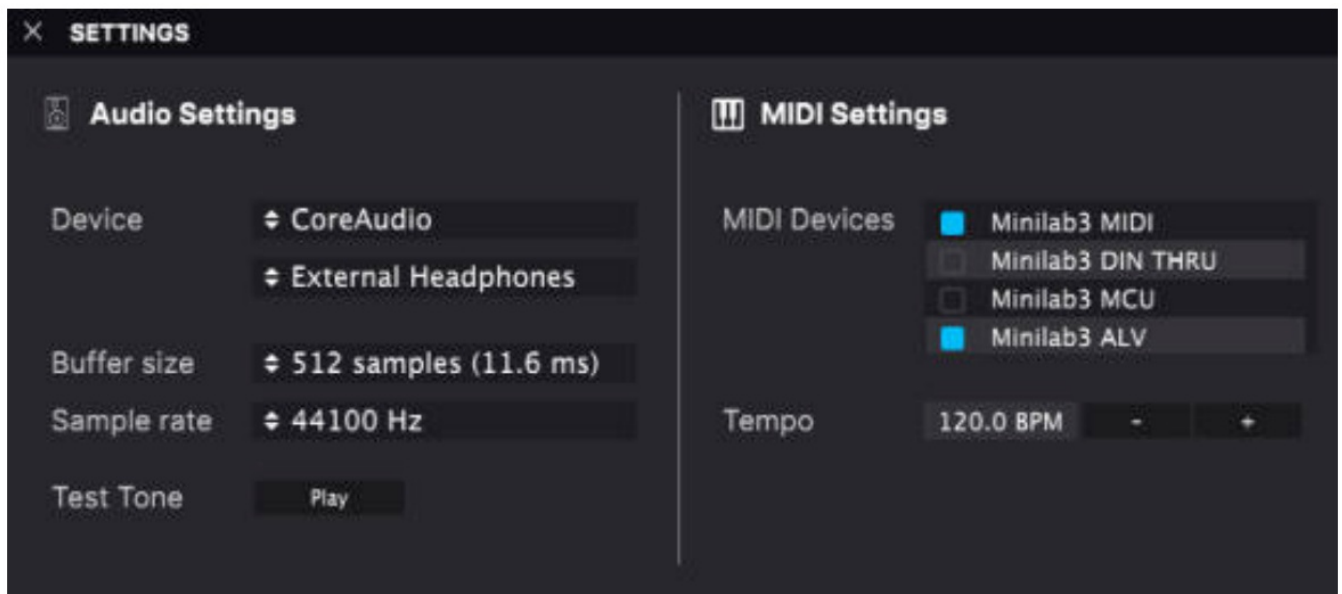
× SETTINGS

Audio Settings

Device ≑ CoreAudio

≑ External Headphones

Buffer size ≑ 512 samples (11.6 ms)

Sample rate ≑ 44100 Hz

Test Tone Play

MIDI Settings

MIDI Devices Minilab3 MIDI
Minilab3 DIN THRU
Minilab3 MCU
Minilab3 ALV

Tempo 120.0 BPM - +